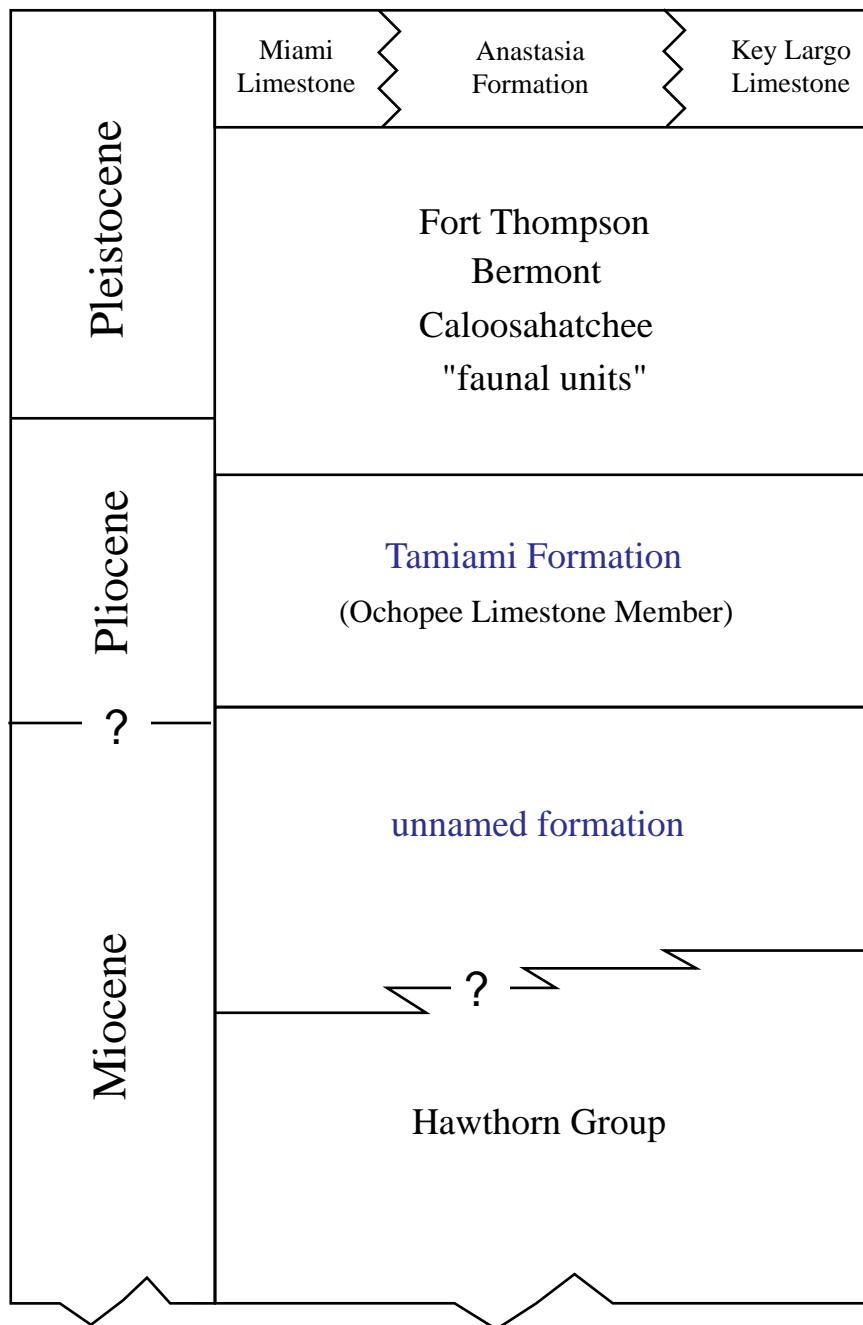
| | |
|---|---|
| Pleistocene | Miami Limestone / Anastasia Formation / Key Largo Limestone |
| | Fort Thompson Bermont Caloosahatchee "faunal units" |
| Pliocene | Tamiami Formation (Ochopee Limestone Member) |
| ? | |
| Miocene | unnamed formation |
| | ? |
| | Hawthorn Group |